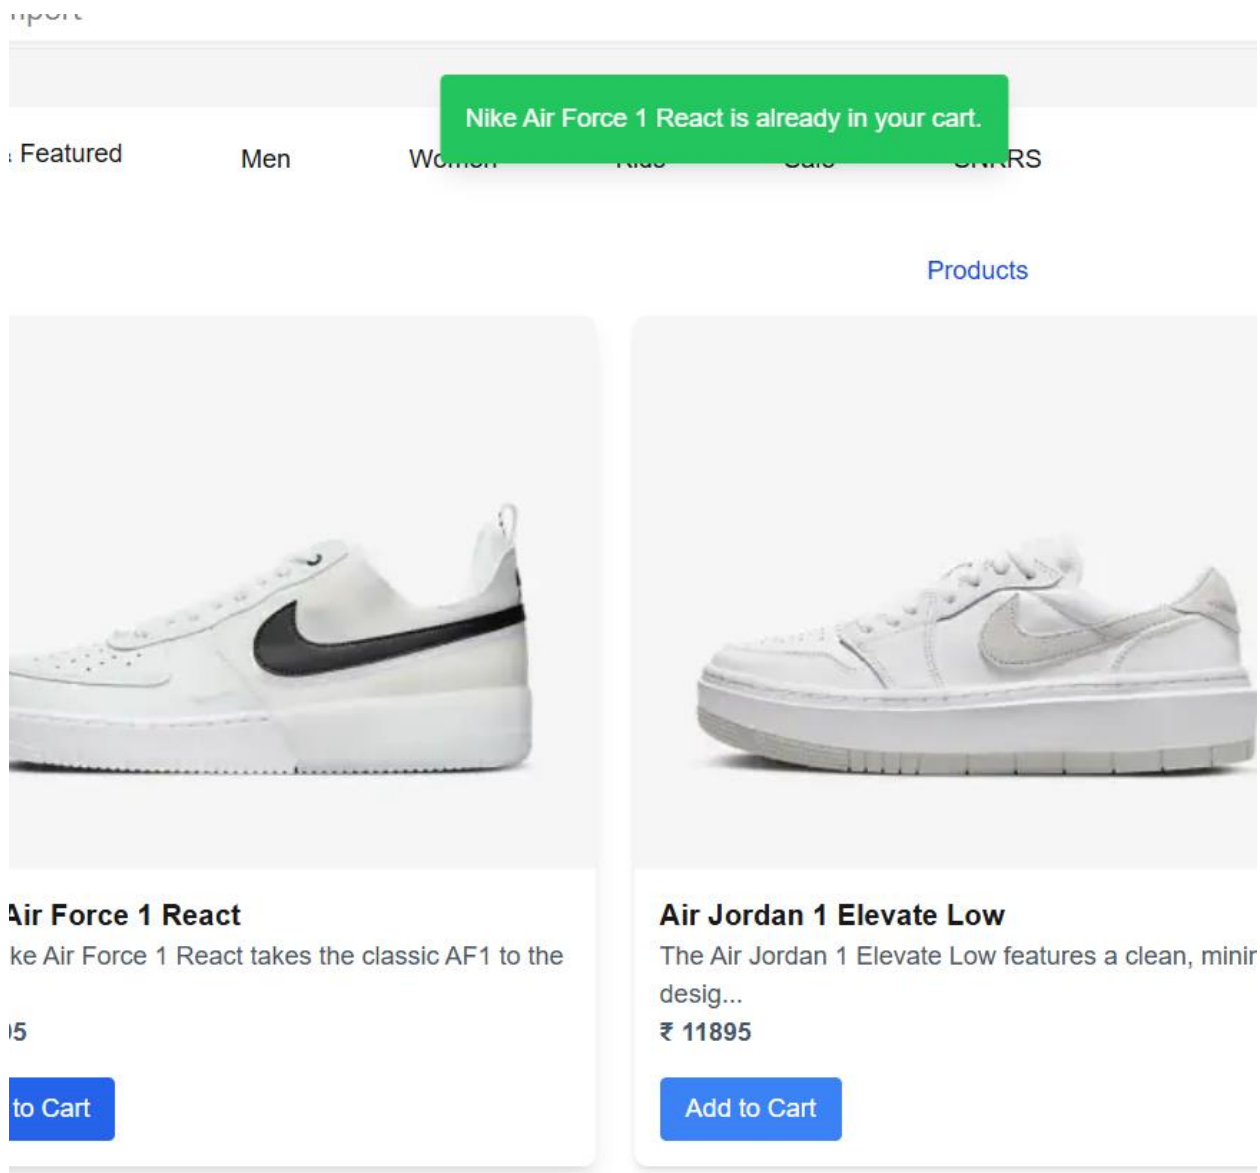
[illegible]

Nike Air Force 1 React is already in your cart.

Featured Men Wo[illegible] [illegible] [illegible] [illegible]RS

Products

Air Force 1 React
ke Air Force 1 React takes the classic AF1 to the
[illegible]5
to Cart

Air Jordan 1 Elevate Low
The Air Jordan 1 Elevate Low features a clean, minir desig...
₹ 11895
Add to Cart